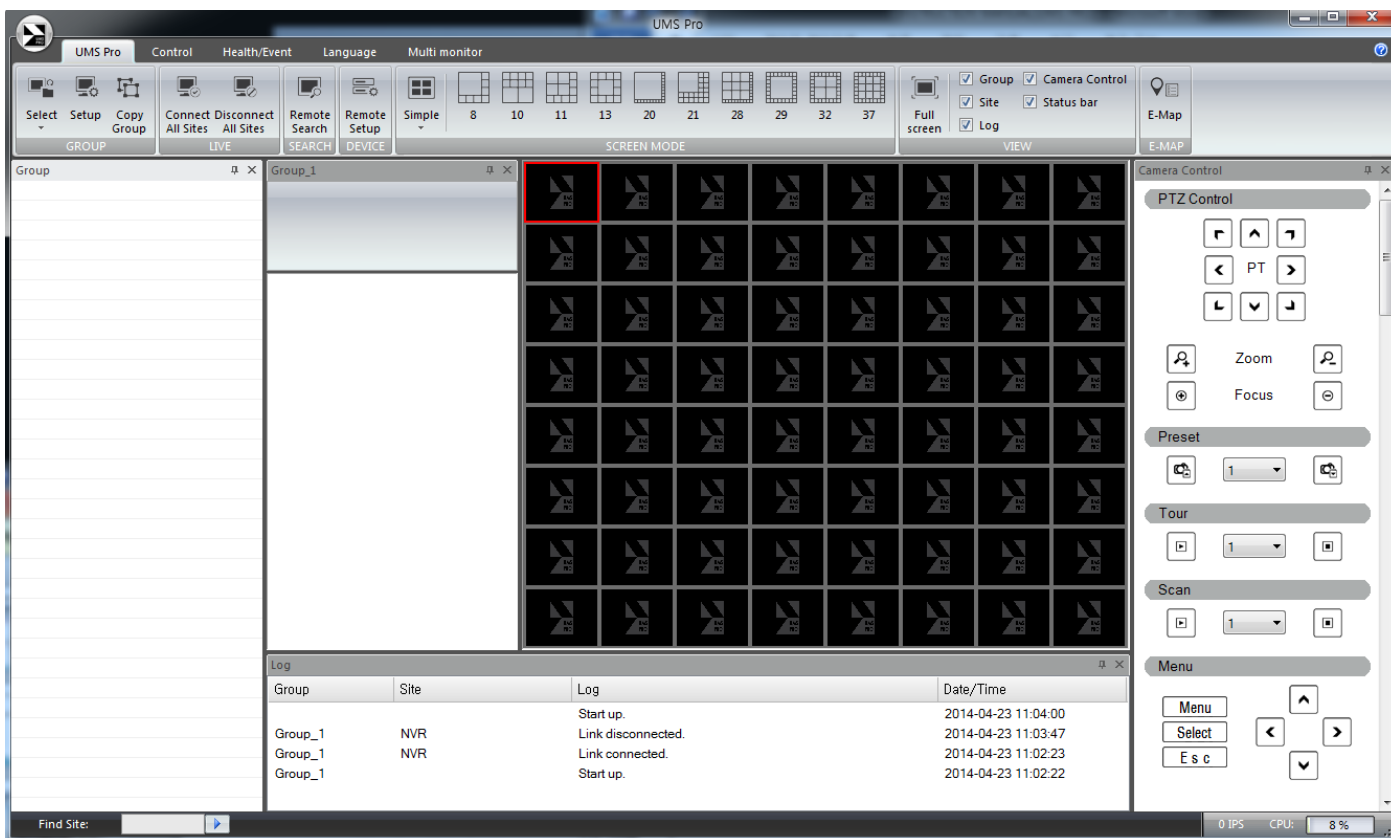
UMS Pro

UMS Pro Control Health/Event Language Multi monitor

Select Setup Copy Group
GROUP
Connect All Sites Disconnect All Sites
LIVE
Remote Search
SEARCH
Remote Setup
DEVICE
Simple 8 10 11 13 20 21 28 29 32 37
SCREEN MODE
Full screen
Group Camera Control
Site Status bar
Log
VIEW
E-Map
E-MAP

Group

Group_1

Camera Control
PTZ Control
PT
Zoom
Focus
Preset
1
Tour
1
Scan
1
Menu
Menu
Select
Esc

Log

| Group | Site | Log | Date/Time |
|---|---|---|---|
| | | Start up. | 2014-04-23 11:04:00 |
| Group_1 | NVR | Link disconnected. | 2014-04-23 11:03:47 |
| Group_1 | NVR | Link connected. | 2014-04-23 11:02:23 |
| Group_1 | | Start up. | 2014-04-23 11:02:22 |

Find Site:
0 IPS CPU: 8 %